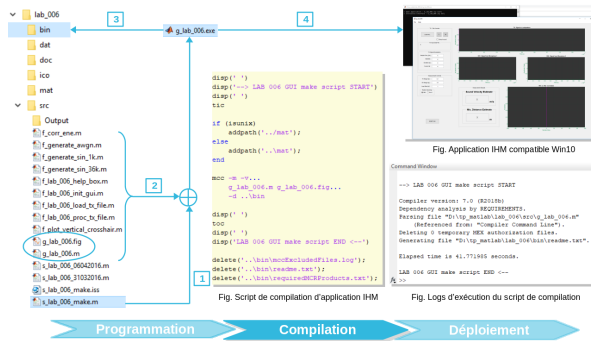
lab_006
bin
dat
doc
ico
mat
src
Output
f_corr_ene.m
f_generate_awgn.m
f_generate_sin_1k.m
f_generate_sin_36k.m
f_lab_006_help_box.m
f_lab_006_load_tx_file.m
f_lab_006_proc_tx_file.m
f_plot_vertical_crosshair.m
g_lab_006.fig
g_lab_006.m
s_lab_006_06042016.m
s_lab_006_31032016.m
s_lab_006_make.iss
s_lab_006_make.m

3
g_lab_006.exe
4
2
1

disp(' ')
disp('--> LAB 006 GUI make script START')
disp(' ')
tic

if (isunix)
    addpath('../mat');
else
    addpath('..\mat');
end

mcc -m -v...
    g_lab_006.m g_lab_006.fig...
    -d ..\bin

disp(' ')
toc
disp(' ')
disp('LAB 006 GUI make script END <--')

delete('..\bin\mccExcludedFiles.log');
delete('..\bin\readme.txt');
delete('..\bin\requiredMCRProducts.txt');

Fig. Script de compilation d'application IHM

Fig. Application IHM compatible Win10

Command Window

--> LAB 006 GUI make script START

Compiler version: 7.0 (R2018b)
Dependency analysis by REQUIREMENTS.
Parsing file "D:\tp_matlab\lab_006\src\g_lab_006.m"
    (Referenced from: "Compiler Command Line").
Deleting 0 temporary MEX authorization files.
Generating file "D:\tp_matlab\lab_006\bin\readme.txt".

Elapsed time is 41.771985 seconds.

LAB 006 GUI make script END <--
fx >>

Fig. Logs d'exécution du script de compilation

Programmation
Compilation
Déploiement